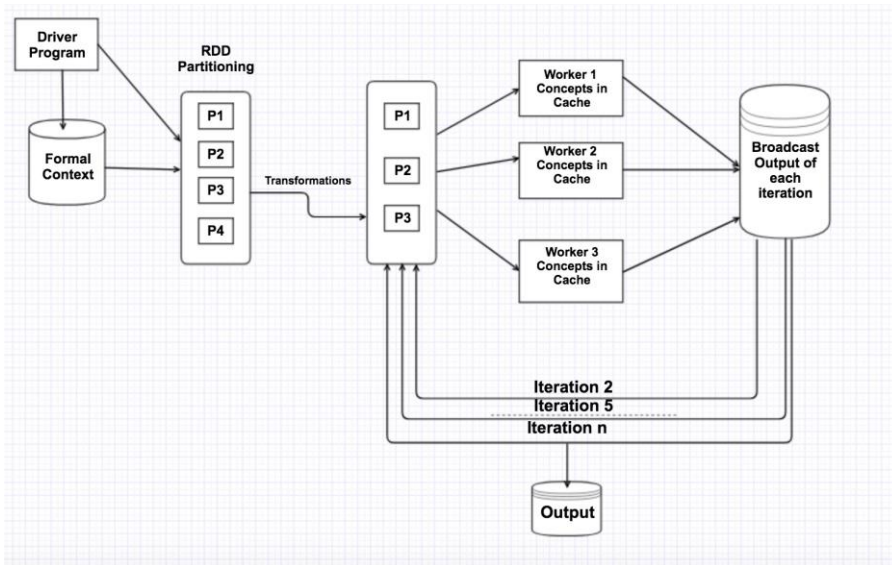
Driver Program

Formal Context

RDD Partitioning

P1
P2
P3
P4

Transformations

P1
P2
P3

Worker 1 Concepts in Cache

Worker 2 Concepts in Cache

Worker 3 Concepts in Cache

Broadcast Output of each iteration

Iteration 2
Iteration 5
Iteration n

Output